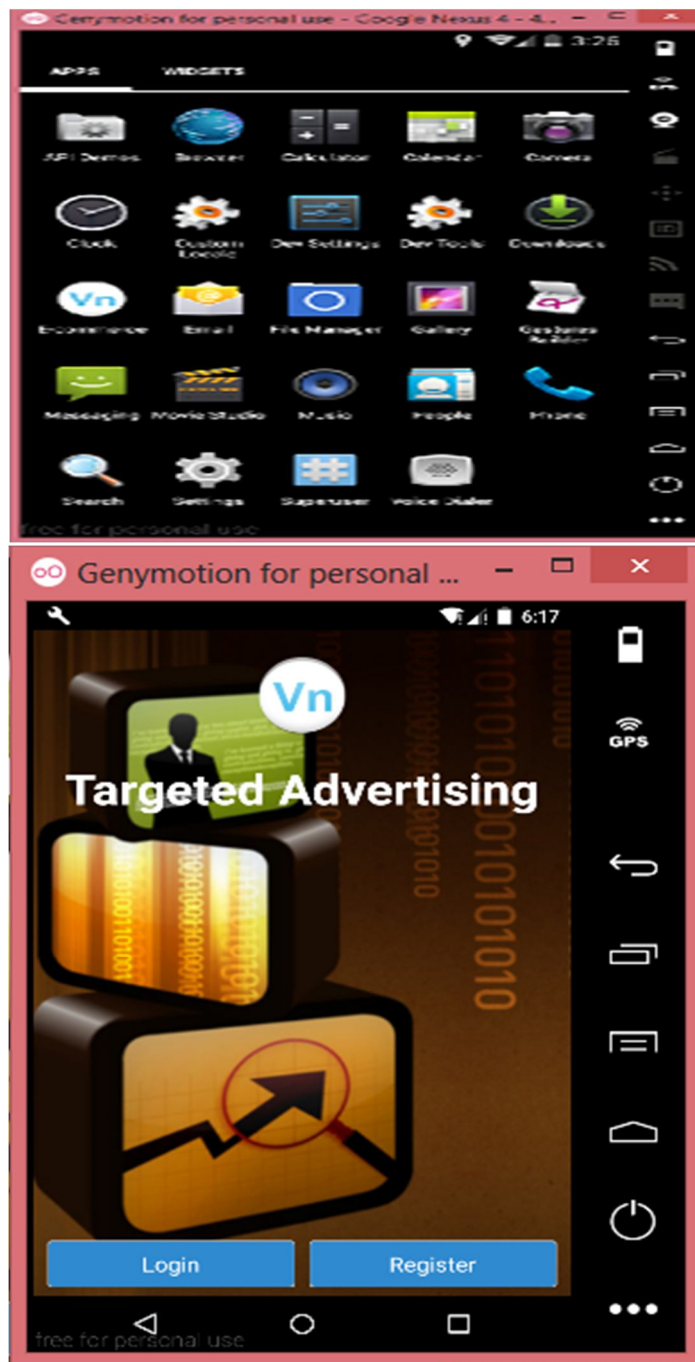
Genymotion for personal use - Google Nexus 4 - 4...

3:26

APPS WIDGETS

API Demos
Browser
Calculator
Calendar
Camera
Clock
Custom Locale
Dev Settings
Dev Tools
Downloads
Vn
Ecommerce
Email
File Manager
Gallery
Gestures Builder
Messaging
Movie Studio
Music
People
Phone
Search
Settings
Superuser
Voice Dialer

free for personal use

Genymotion for personal ...

6:17

GPS

Vn

Targeted Advertising

Login
Register

free for personal use